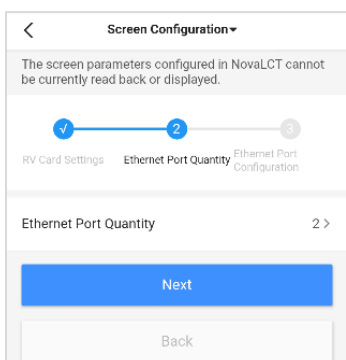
<

Screen Configuration▾

The screen parameters configured in NovaLCT cannot be currently read back or displayed.

2

3

RV Card Settings

Ethernet Port Quantity

Ethernet Port Configuration

Ethernet Port Quantity

2 >

Next

Back